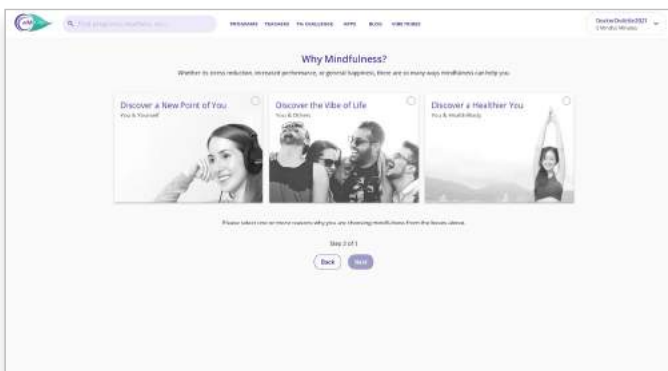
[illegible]

PROGRAMS TEACHERS 7% CHALLENGES APPS BLOG VIBE TRIBES

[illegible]

Why Mindfulness?

Whether its stress reduction, increased performance, or general happiness, there are so many ways mindfulness can help you.

Discover a New Point of You
You & Yourself

Discover the Vibe of Life
You & Others

Discover a Healthier You
You & Health/Body

Please select one or more reasons why you are choosing mindfulness from the boxes above.

Step 3 of 3

Back Next